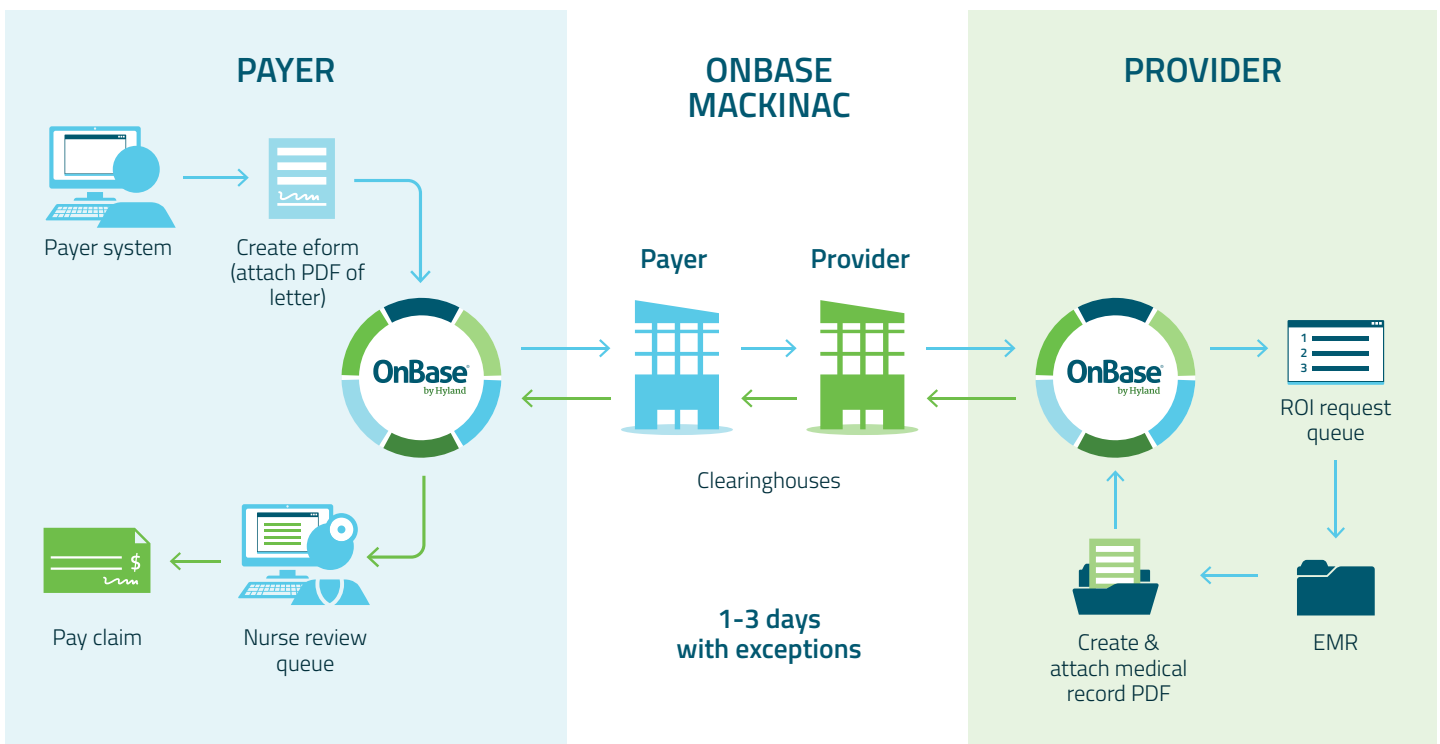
PAYER

Payer system

Create eform (attach PDF of letter)

OnBase by Hyland

Pay claim

$

Nurse review queue

ONBASE MACKINAC

Payer

Provider

Clearinghouses

1-3 days with exceptions

PROVIDER

OnBase by Hyland

1
2
3

ROI request queue

EMR

Create & attach medical record PDF